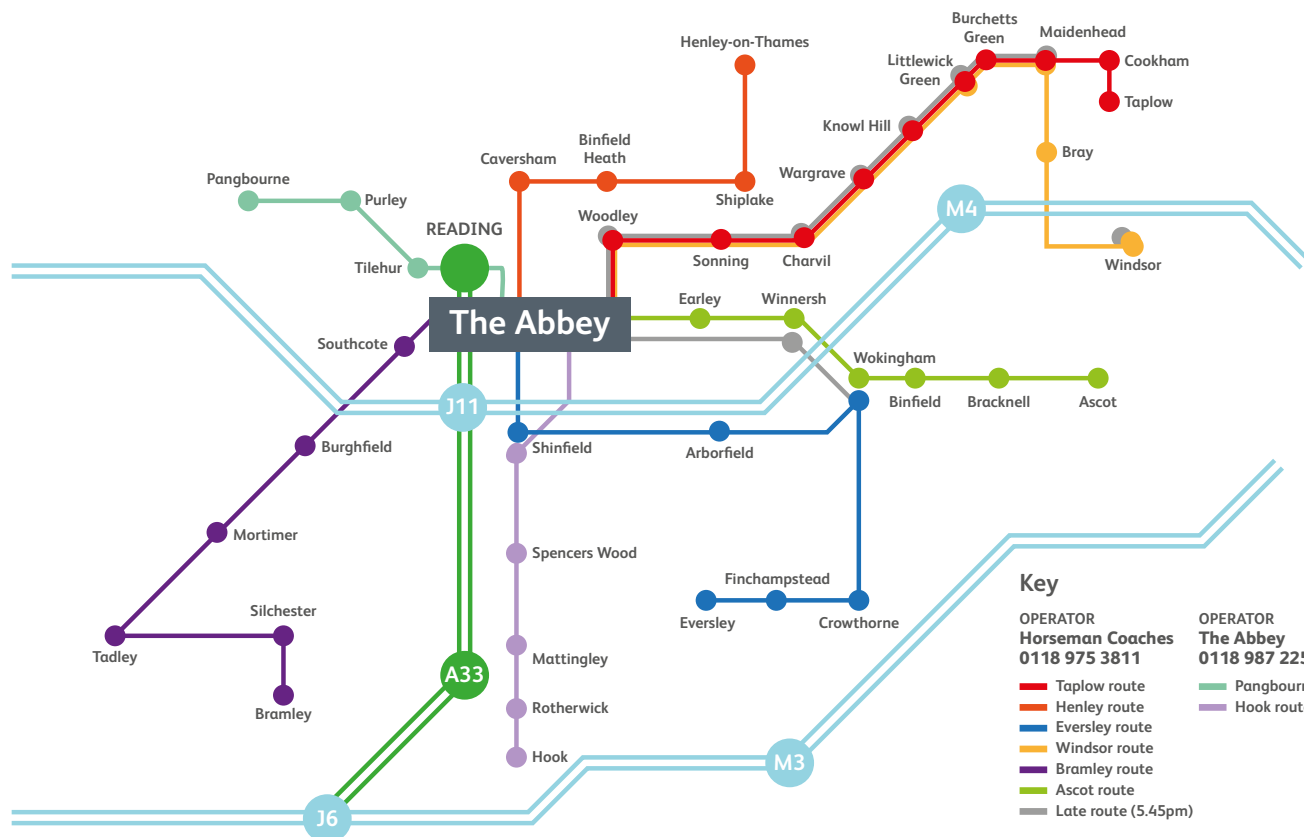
Henley-on-Thames

Burchetts Green

Maidenhead

Littlewick Green

Cookham

Taplow

Knowl Hill

Caversham

Binfield Heath

Bray

Wargrave

Pangbourne

Purley

Shiplake

M4

Woodley

READING

Sonning

Charvil

Windsor

Tilehur

The Abbey

Earley

Winnersh

Southcote

Wokingham

J11

Binfield

Bracknell

Ascot

Burghfield

Shinfield

Arborfield

Mortimer

Spencers Wood

Finchampstead

Key

Silchester

Eversley

Crowthorne

OPERATOR
Horseman Coaches
0118 975 3811

OPERATOR
The Abbey
0118 987 225

Tadley

A33

Mattingley

Taplow route
Henley route
Eversley route
Windsor route
Bramley route
Ascot route
Late route (5.45pm)

Pangbour
Hook rout

Bramley

Rotherwick

Hook

M3

J6